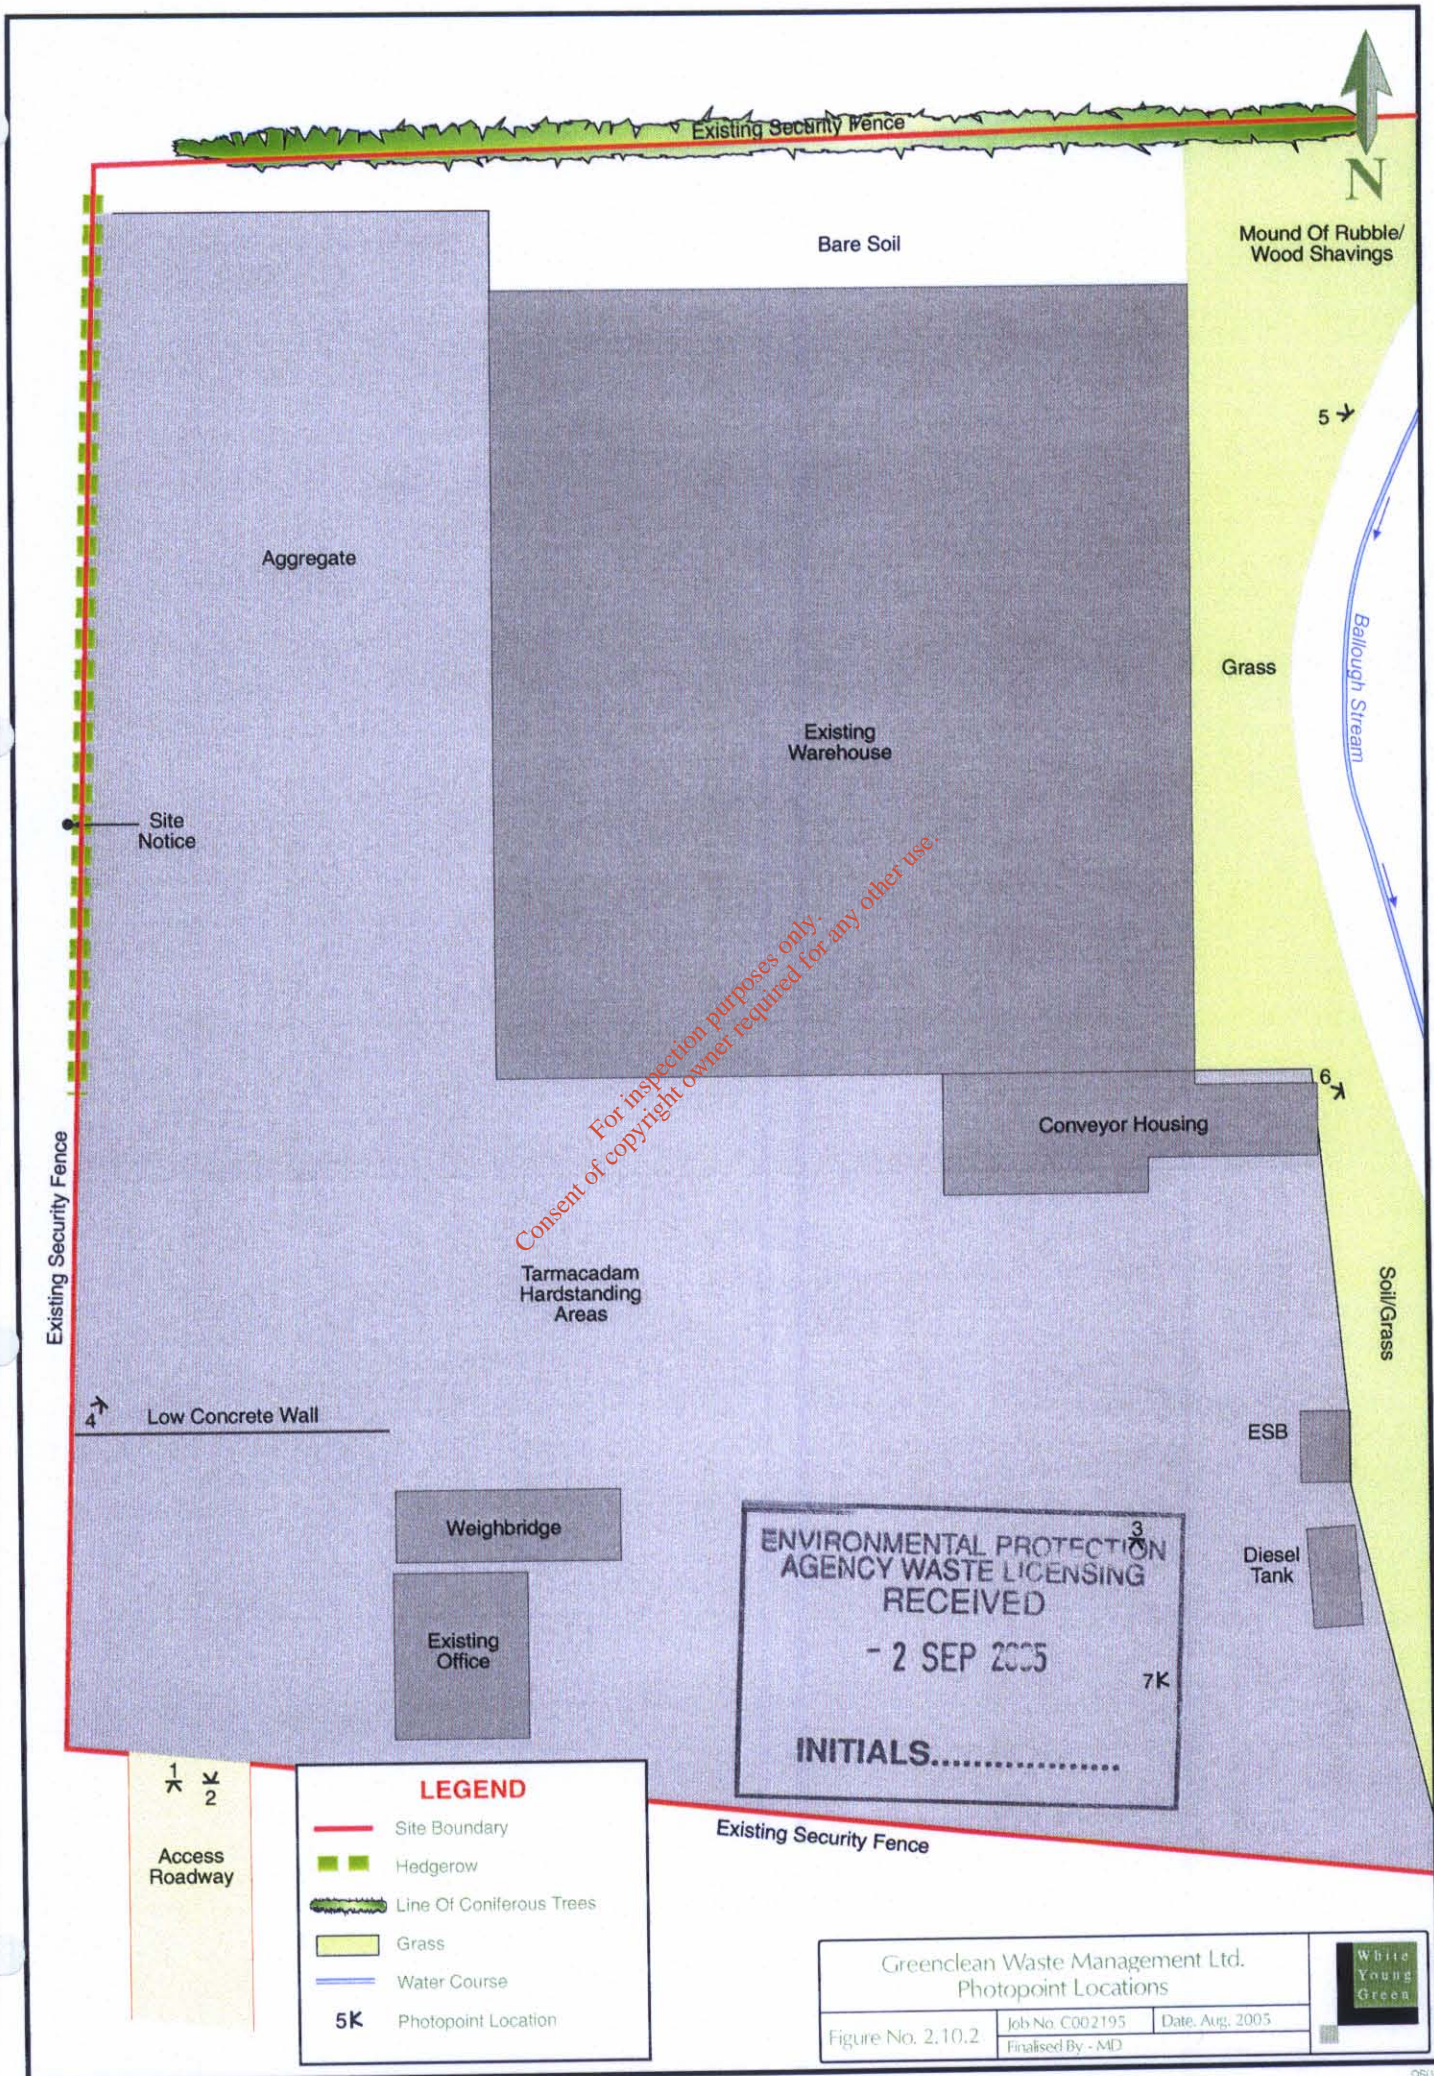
Existing Security Fence

N

Bare Soil

Mound Of Rubble/ Wood Shavings

5

Aggregate

Existing Warehouse

Grass

Ballough Stream

Site Notice

For inspection purposes only.
Consent of copyright owner required for any other use.

6

Conveyor Housing

Existing Security Fence

Tarmacadam Hardstanding Areas

Soil/Grass

4

Low Concrete Wall

ESB

Weighbridge

ENVIRONMENTAL PROTECTION AGENCY WASTE LICENSING RECEIVED

3

- 2 SEP 2005

Diesel Tank

Existing Office

7

INITIALS..................

1

2

Access Roadway

LEGEND

Site Boundary

Hedgerow

Line Of Coniferous Trees

Grass

Water Course

5 Photopoint Location

Existing Security Fence

Greenclean Waste Management Ltd.
Photopoint Locations

Figure No. 2.10.2

Job No. C002195

Date. Aug. 2005

Finalised By - MD

White Young Green